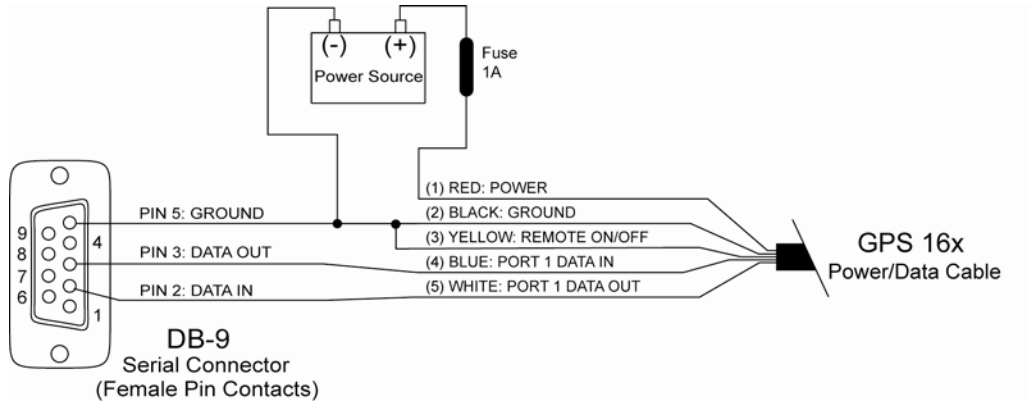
(-) (+)
Power Source
Fuse
1A

9
8
7
6
4
1

PIN 5: GROUND
PIN 3: DATA OUT
PIN 2: DATA IN

(1) RED: POWER
(2) BLACK: GROUND
(3) YELLOW: REMOTE ON/OFF
(4) BLUE: PORT 1 DATA IN
(5) WHITE: PORT 1 DATA OUT

GPS 16x
Power/Data Cable

DB-9
Serial Connector
(Female Pin Contacts)